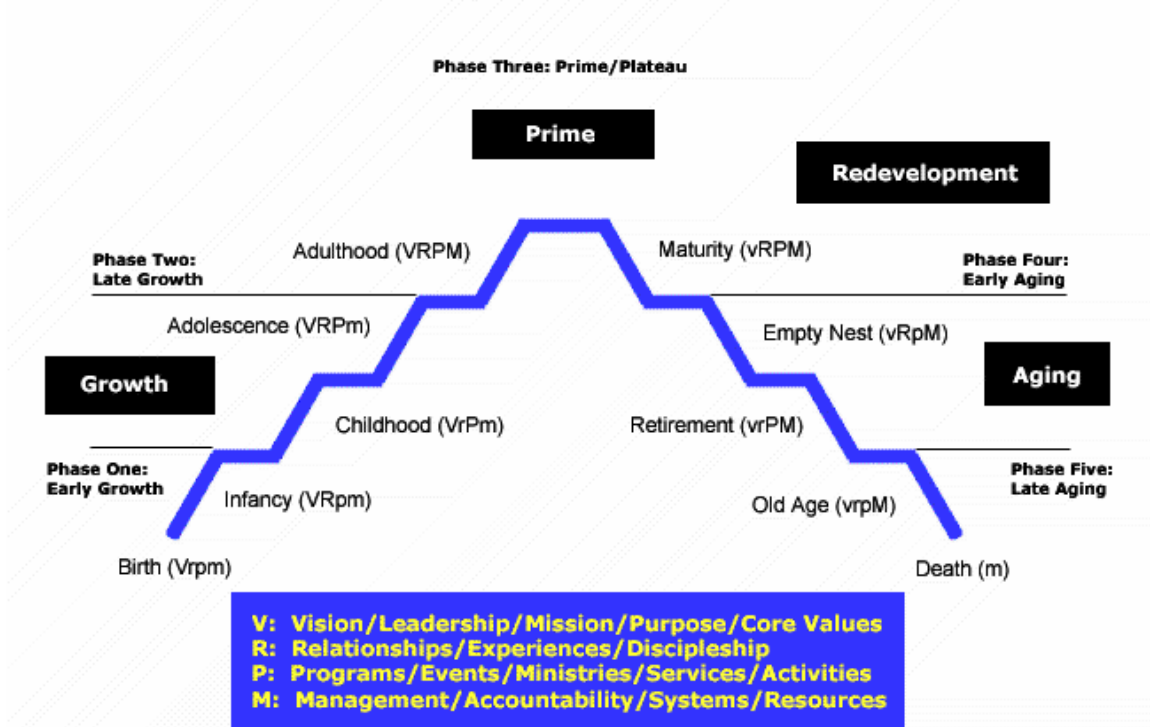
Phase Three: Prime/Plateau

Prime

Redevelopment

Phase Two: Late Growth

Adulthood (VRPM)

Maturity (vRPM)

Phase Four: Early Aging

Adolescence (VRPm)

Empty Nest (vRpM)

Growth

Aging

Childhood (VrPm)

Retirement (vrPM)

Phase One: Early Growth

Phase Five: Late Aging

Infancy (VRpm)

Old Age (vrpM)

Birth (Vrpm)

Death (m)

V: Vision/Leadership/Mission/Purpose/Core Values
R: Relationships/Experiences/Discipleship
P: Programs/Events/Ministries/Services/Activities
M: Management/Accountability/Systems/Resources